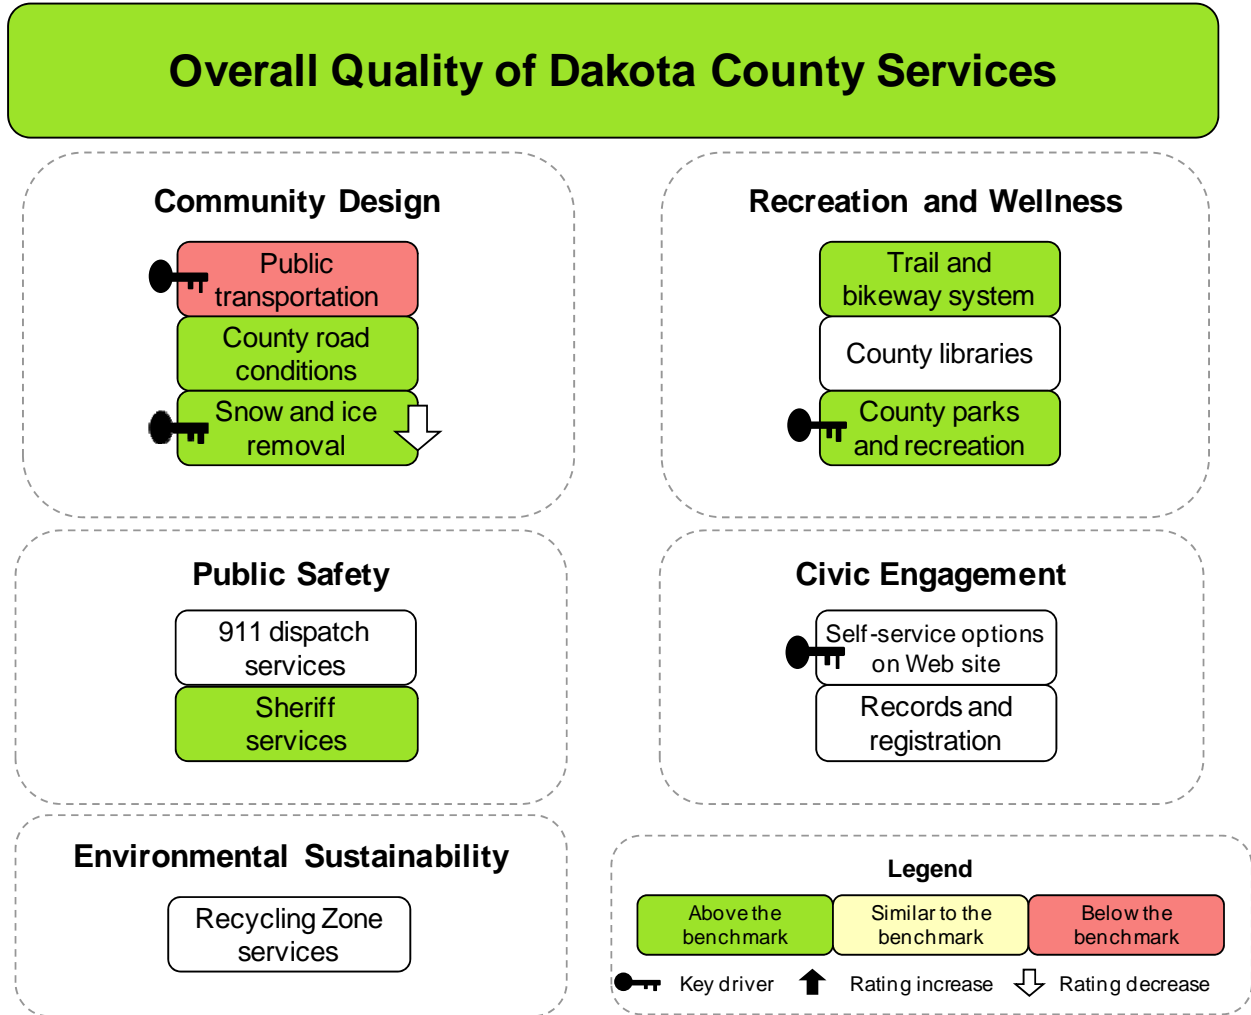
Overall Quality of Dakota County Services

Community Design

Public transportation

County road conditions

Snow and ice removal

Recreation and Wellness

Trail and bikeway system

County libraries

County parks and recreation

Public Safety

911 dispatch services

Sheriff services

Civic Engagement

Self-service options on Web site

Records and registration

Environmental Sustainability

Recycling Zone services

Legend

Above the benchmark

Similar to the benchmark

Below the benchmark

Key driver

Rating increase

Rating decrease